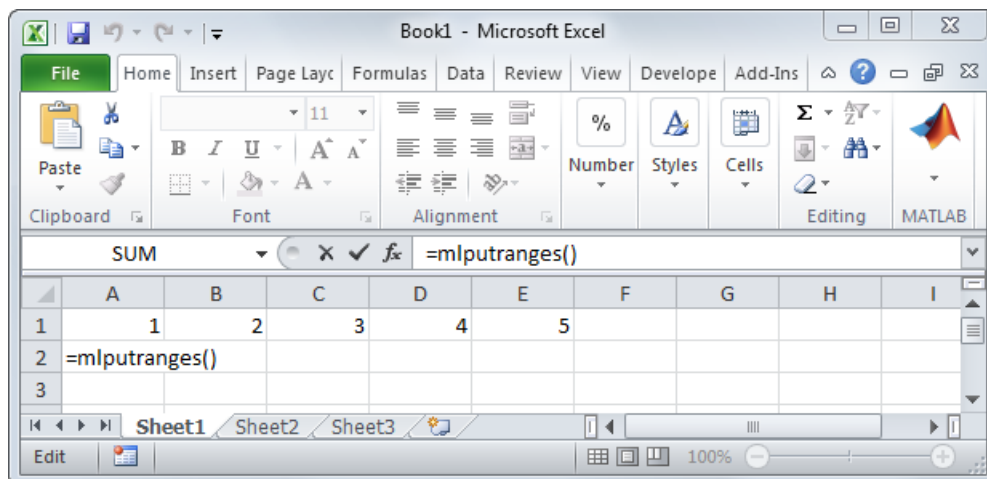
Book1 - Microsoft Excel

File | Home | Insert | Page Layc | Formulas | Data | Review | View | Develope | Add-Ins

Paste
Clipboard
11
B I U A A
Font
Alignment
%
Number
Styles
Cells
Σ
Editing
MATLAB

SUM | $f_x$ | =mlputranges()

| | A | B | C | D | E | F | G | H | I |
|---|---|---|---|---|---|---|---|---|---|
| 1 | 1 | 2 | 3 | 4 | 5 | | | | |
| 2 | =mlputranges() | | | | | | | | |
| 3 | | | | | | | | | |

Sheet1 | Sheet2 | Sheet3

Edit
100%